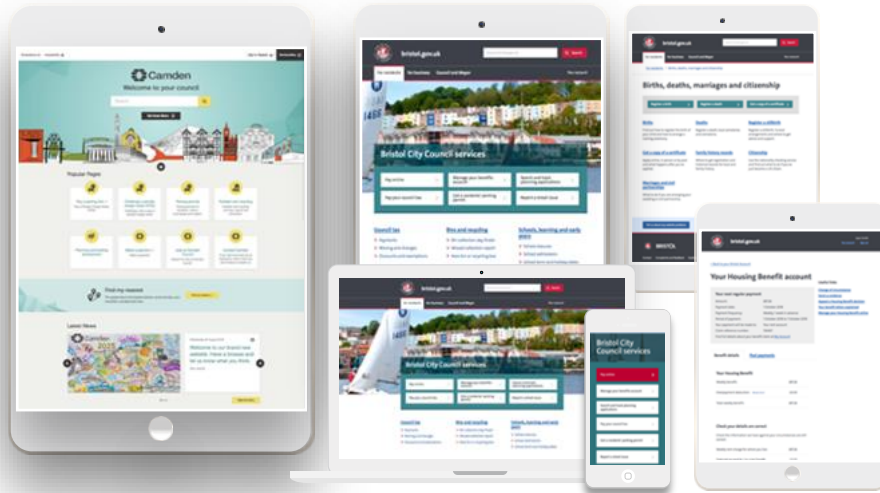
Camden
Welcome to your council

Popular Pages

Find my nearest

Latest News

Welcome to our brand new website. Have a browse and let us know what you think.

bristol.gov.uk

Bristol City Council services

Council tax

Bins and recycling

Schools, learning and early years

bristol.gov.uk

Births, deaths, marriages and citizenship

Births

Deaths

Citizenship

bristol.gov.uk

Bristol City Council services

Council tax

Bins and recycling

Schools, learning and early years

Bristol City Council services

bristol.gov.uk

Your Housing Benefit account

Your Housing Benefit